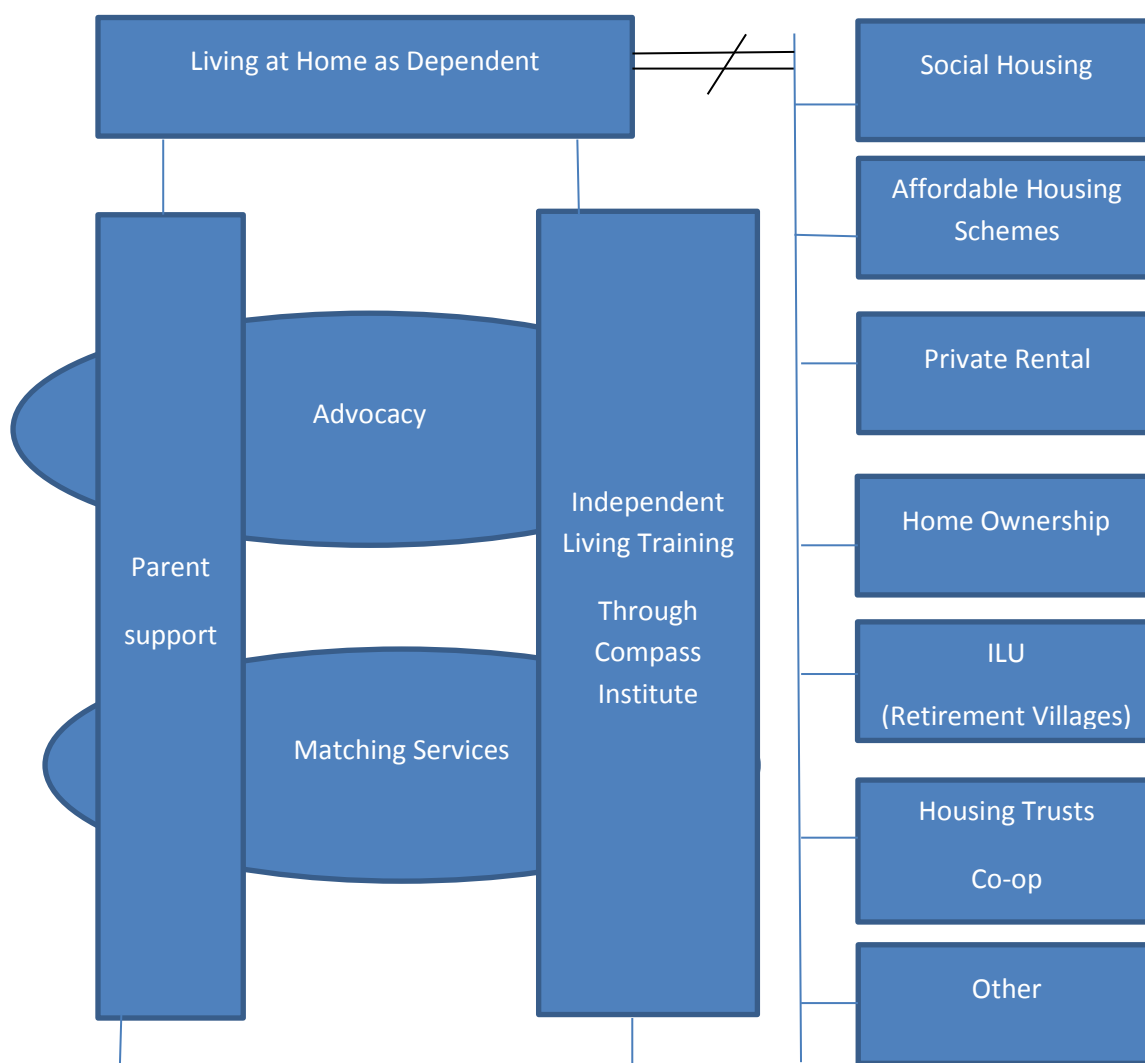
Living at Home as Dependent

Social Housing

Affordable Housing Schemes

Private Rental

Home Ownership

ILU

(Retirement Villages)

Housing Trusts

Co-op

Other

Advocacy

Parent

support

Independent Living Training

Through Compass Institute

Matching Services